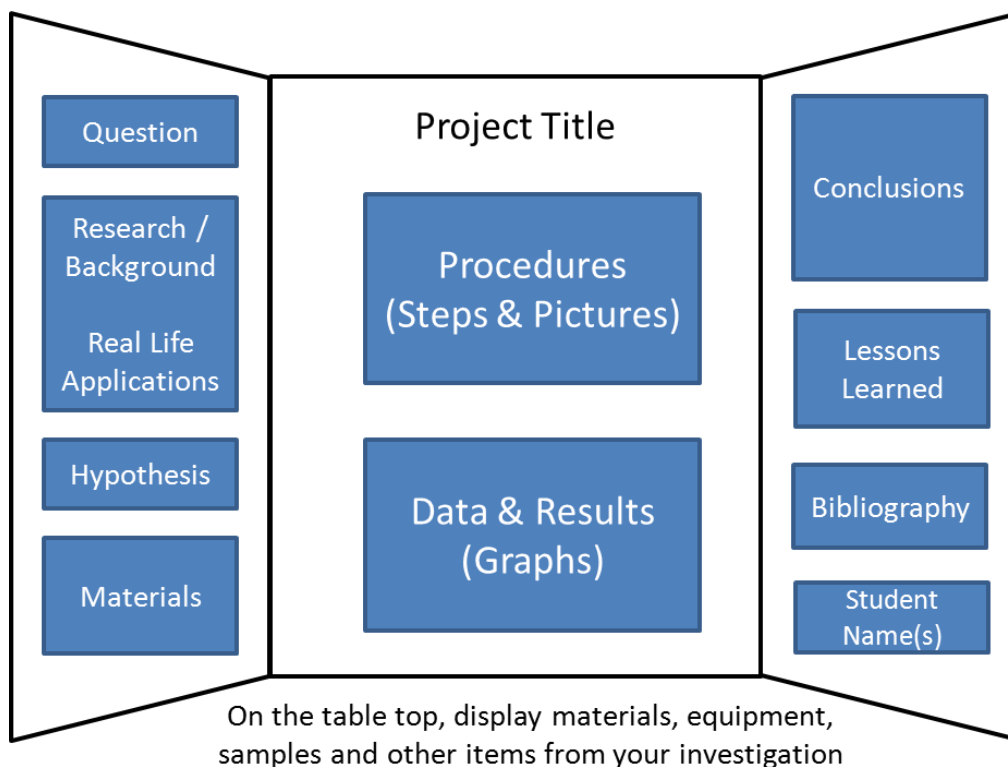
Question

Research / Background

Real Life Applications

Hypothesis

Materials

Project Title

Procedures (Steps & Pictures)

Data & Results (Graphs)

Conclusions

Lessons Learned

Bibliography

Student Name(s)

On the table top, display materials, equipment, samples and other items from your investigation